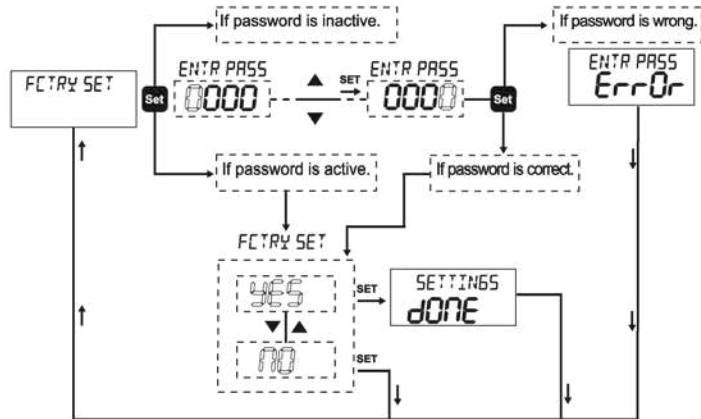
If password is inactive.

If password is wrong.

FCTRY SET

Set

ENTR PASS
0000

▲
SET
▼

ENTR PASS
0000

Set

ENTR PASS
ErrOr

If password is active.

If password is correct.

FCTRY SET

YES

▼ ▲

NO

SET

SETTINGS
dONE

SET